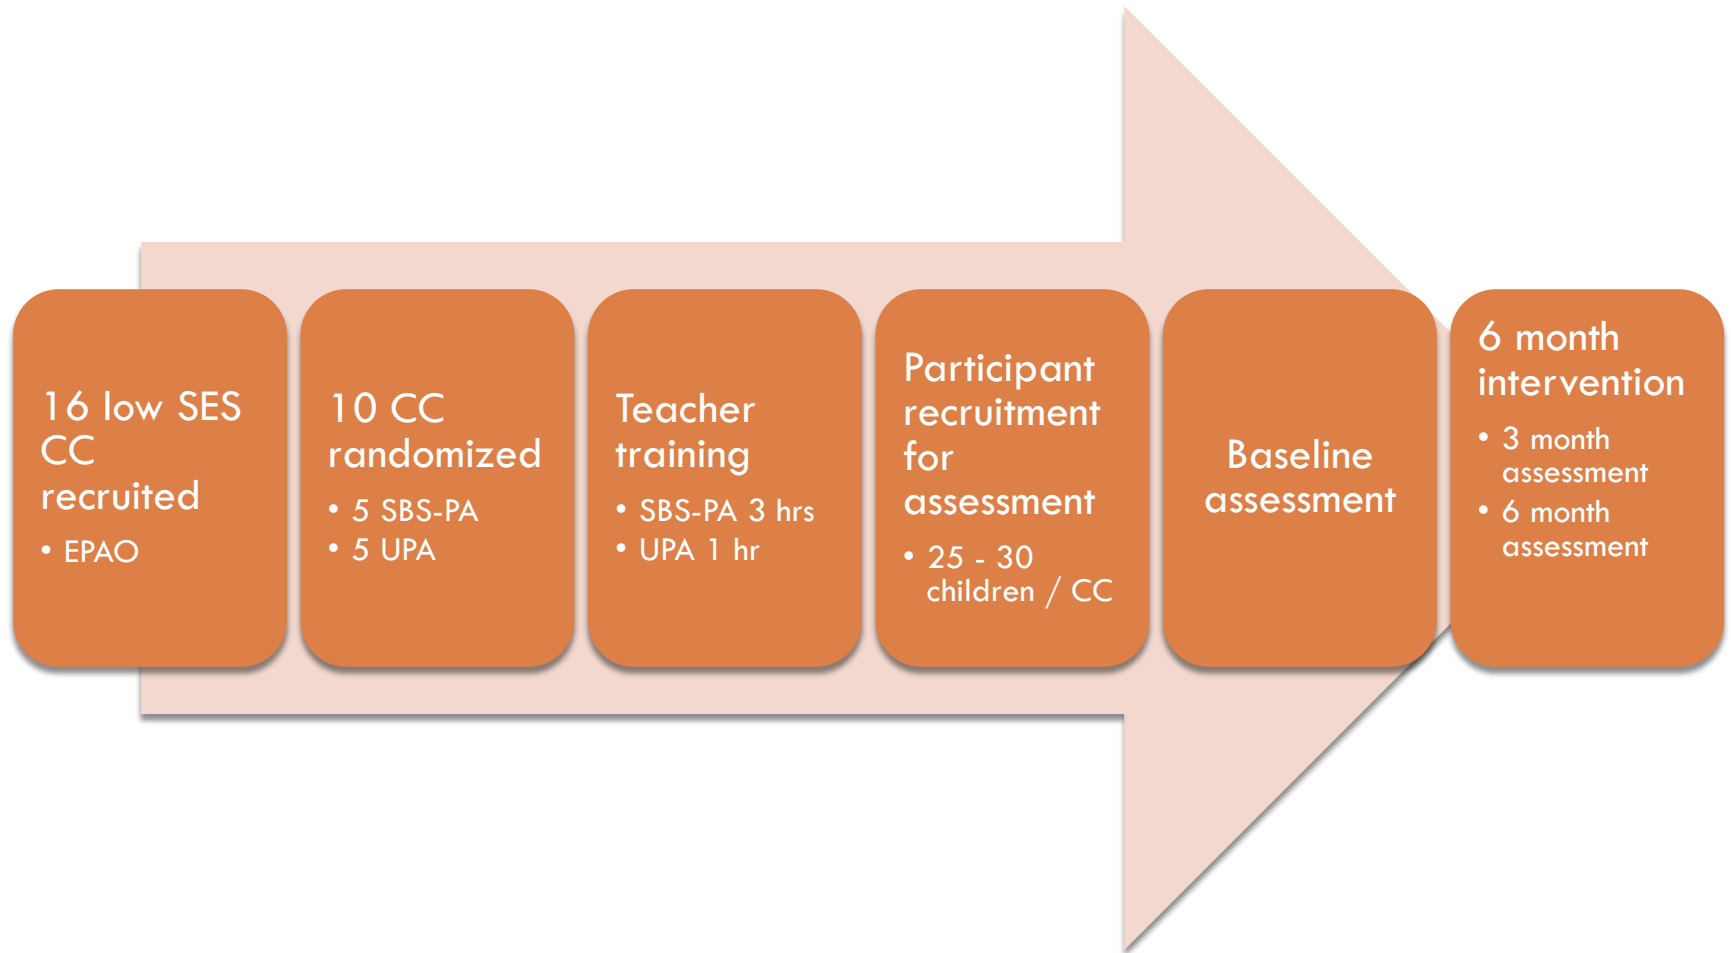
16 low SES CC recruited

• EPAO

10 CC randomized

• 5 SBS-PA
• 5 UPA

Teacher training

• SBS-PA 3 hrs
• UPA 1 hr

Participant recruitment for assessment

• 25 - 30 children / CC

Baseline assessment

6 month intervention

• 3 month assessment
• 6 month assessment